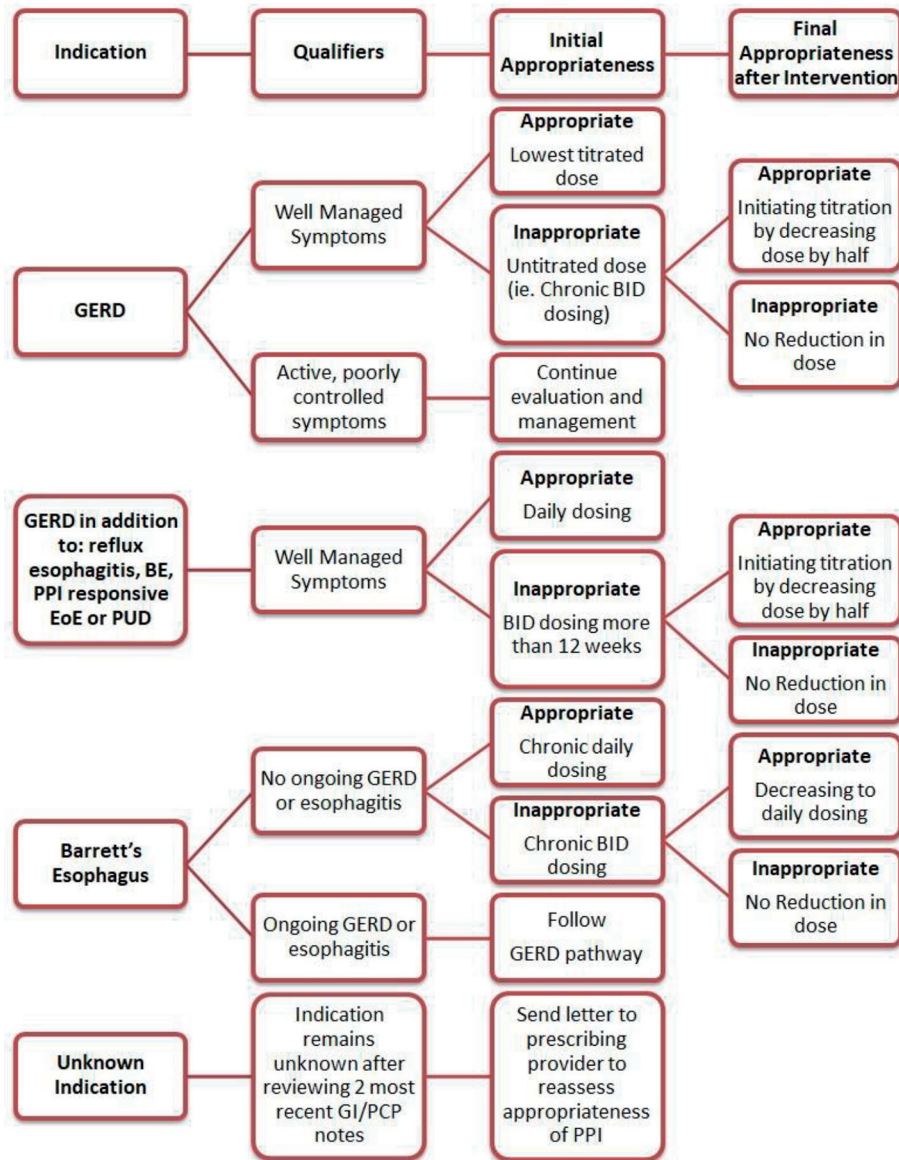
Indication

Qualifiers

Initial Appropriateness

Final Appropriateness after Intervention

GERD

Well Managed Symptoms

Appropriate
Lowest titrated dose

Inappropriate
Untitrated dose (ie. Chronic BID dosing)

Appropriate
Initiating titration by decreasing dose by half

Inappropriate
No Reduction in dose

Active, poorly controlled symptoms

Continue evaluation and management

GERD in addition to: reflux esophagitis, BE, PPI responsive EoE or PUD

Well Managed Symptoms

Appropriate
Daily dosing

Inappropriate
BID dosing more than 12 weeks

Appropriate
Initiating titration by decreasing dose by half

Inappropriate
No Reduction in dose

Barrett's Esophagus

No ongoing GERD or esophagitis

Appropriate
Chronic daily dosing

Inappropriate
Chronic BID dosing

Appropriate
Decreasing to daily dosing

Inappropriate
No Reduction in dose

Ongoing GERD or esophagitis

Follow GERD pathway

Unknown Indication

Indication remains unknown after reviewing 2 most recent GI/PCP notes

Send letter to prescribing provider to reassess appropriateness of PPI